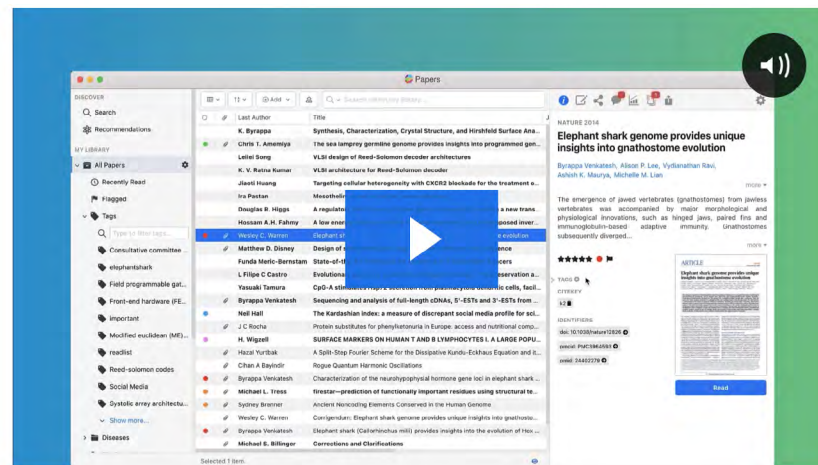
Papers

DISCOVER
Search
Recommendations
MY LIBRARY
All Papers
Recently Read
Flagged
Tags
Type to filter tags...
Consultative committee ...
elephantshark
Field programmable gat...
Front-end hardware (FE...
Important
Modified euclidean (ME)...
readlist
Reed-solomon codes
Social Media
Systolic array architectu...
Show more...
Diseases

Add
Search within my library...

| | | Last Author | Title |
|---|---|---|---|
| | | K. Byrappa | Synthesis, Characterization, Crystal Structure, and Hirshfeld Surface Ana... |
| | | Chris T. Amemiya | The sea lamprey germline genome provides insights into programmed gen... |
| | | Leilei Song | VLSI design of Reed-Solomon decoder architectures |
| | | K. V. Ratna Kumar | VLSI architecture for Reed-Solomon decoder |
| | | Jiaoti Huang | Targeting cellular heterogeneity with CXCR2 blockade for the treatment o... |
| | | Ira Pastan | Mesotheli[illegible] |
| | | Douglas R. Higgs | A regulato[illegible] new trans... |
| | | Hossam A.H. Fahmy | A low ener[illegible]posed inver... |
| | | Wesley C. Warren | Elephant sh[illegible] evolution |
| | | Matthew D. Disney | Design of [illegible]nce |
| | | Funda Meric-Bernstam | State-of-t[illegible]cers |
| | | L Filipe C Castro | Evolutiona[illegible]servation a... |
| | | Yasuaki Tamura | CpG-A stim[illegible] cells, facil... |
| | | Byrappa Venkatesh | Sequencing and analysis of full-length cDNAs, 5'-ESTs and 3'-ESTs from ... |
| | | Neil Hall | The Kardashian index: a measure of discrepant social media profile for sci... |
| | | J C Rocha | Protein substitutes for phenylketonuria in Europe: access and nutritional comp... |
| | | H. Wigzell | SURFACE MARKERS ON HUMAN T AND B LYMPHOCYTES I. A LARGE POPU... |
| | | Hazal Yurtbak | A Split-Step Fourier Scheme for the Dissipative Kundu-Eckhaus Equation and it... |
| | | Cihan A Bayindir | Rogue Quantum Harmonic Oscillations |
| | | Byrappa Venkatesh | Characterization of the neurohypophysial hormone gene loci in elephant shark ... |
| | | Michael L. Tress | firestar—prediction of functionally important residues using structural te... |
| | | Sydney Brenner | Ancient Noncoding Elements Conserved in the Human Genome |
| | | Wesley C. Warren | Corrigendum: Elephant shark genome provides unique insights into gnathosto... |
| | | Byrappa Venkatesh | Elephant shark (Callorhinchus milii) provides insights into the evolution of Hox ... |
| | | Michael S. Billinger | Corrections and Clarifications |

Selected 1 item

NATURE 2014
Elephant shark genome provides unique insights into gnathostome evolution
Byrappa Venkatesh, Alison P. Lee, Vydianathan Ravi, Ashish K. Maurya, Michelle M. Lian
more
The emergence of jawed vertebrates (gnathostomes) from jawless vertebrates was accompanied by major morphological and physiological innovations, such as hinged jaws, paired fins and immunoglobulin-based adaptive immunity. Gnathostomes subsequently diverged...
more
TAGS
CITED BY
IDENTIFIERS
doi: 10.1038/nature12826
pmcid: PMC3964593
pmid: 24402279
ARTICLE
Elephant shark genome provides unique insights into gnathostome evolution
Read